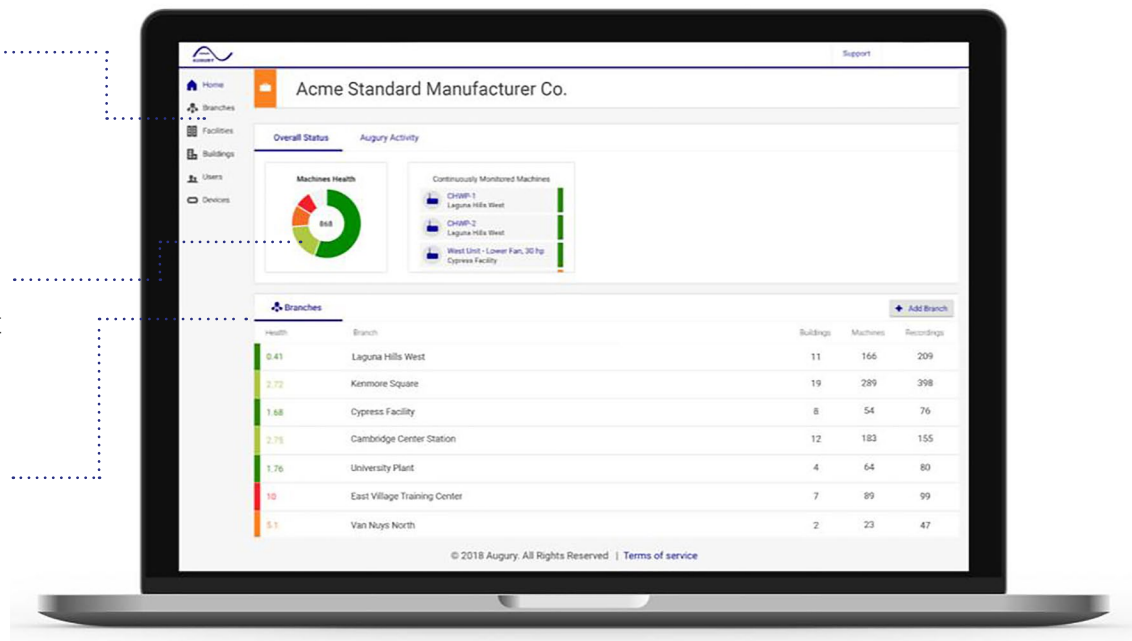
AUGURY

Support

Home
Branches
Facilities
Buildings
Users
Devices

Acme Standard Manufacturer Co.

Overall Status
Augury Activity

Machines Health
868

Continuously Monitored Machines
CHWP-1
Laguna Hills West
CHWP-2
Laguna Hills West
West Unit - Lower Fan, 30 hp
Cypress Facility

Branches
Add Branch

| Health | Branch | Buildings | Machines | Recordings |
|---|---|---|---|---|
| 0.41 | Laguna Hills West | 11 | 166 | 209 |
| 2.72 | Kenmore Square | 19 | 289 | 398 |
| 1.68 | Cypress Facility | 8 | 54 | 76 |
| 2.75 | Cambridge Center Station | 12 | 183 | 155 |
| 1.76 | University Plant | 4 | 64 | 80 |
| 10 | East Village Training Center | 7 | 89 | 99 |
| 5.1 | Van Nuys North | 2 | 23 | 47 |

© 2018 Augury. All Rights Reserved | Terms of service